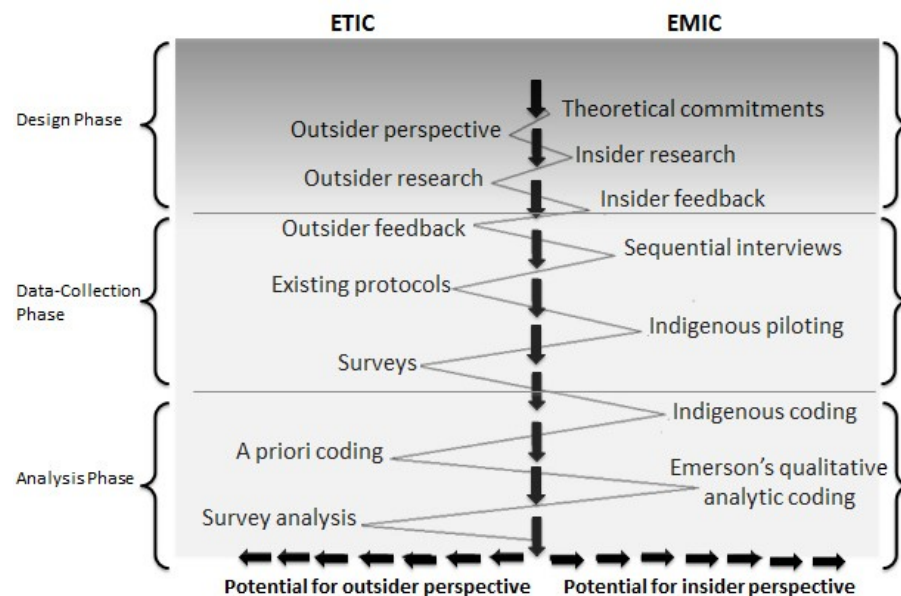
ETIC

EMIC

Design Phase

Theoretical commitments

Outsider perspective

Insider research

Outsider research

Insider feedback

Outsider feedback

Sequential interviews

Data-Collection Phase

Existing protocols

Indigenous piloting

Surveys

Indigenous coding

Analysis Phase

A priori coding

Emerson's qualitative analytic coding

Survey analysis

Potential for outsider perspective

Potential for insider perspective